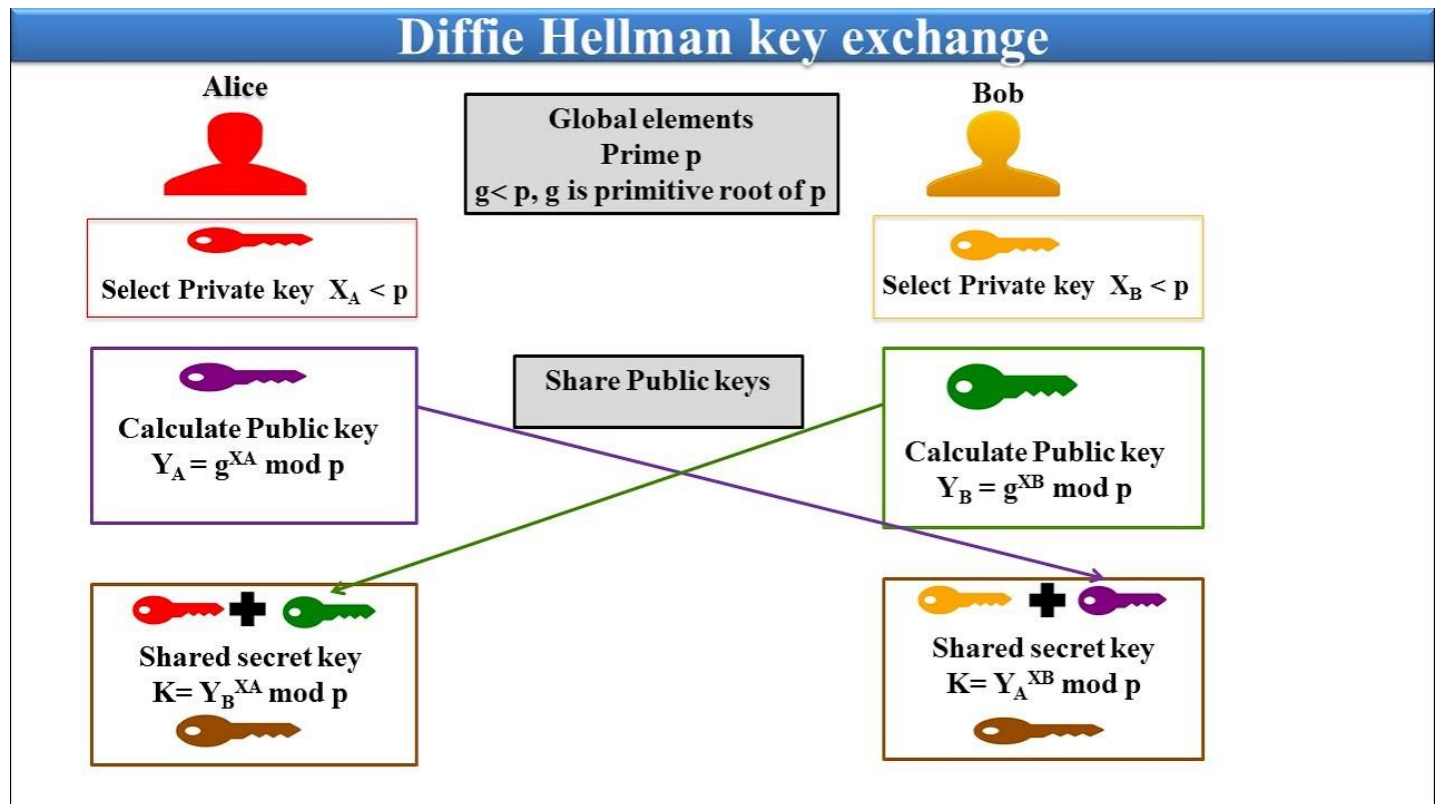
Diffie Hellman key exchange

Alice

Global elements
Prime p
g< p, g is primitive root of p

Bob

Select Private key $X_A < p$

Select Private key $X_B < p$

Share Public keys

Calculate Public key
$Y_A = g^{XA} \bmod p$

Calculate Public key
$Y_B = g^{XB} \bmod p$

Shared secret key
$K= Y_B^{XA} \bmod p$

Shared secret key
$K= Y_A^{XB} \bmod p$